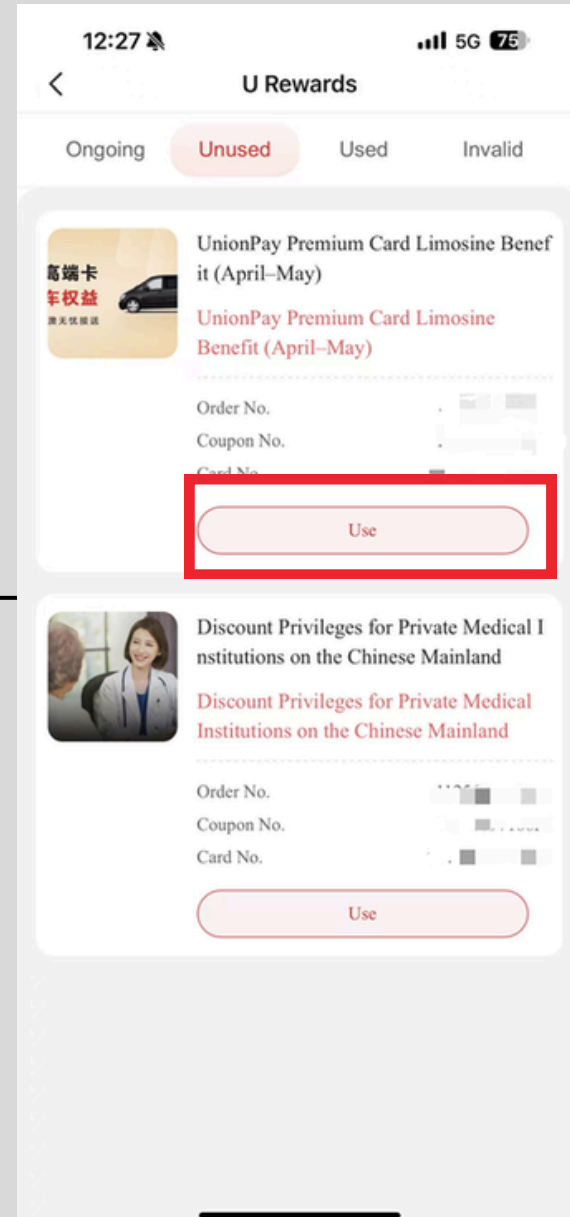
12:27 5G 75

U Rewards

Ongoing Unused Used Invalid

高端卡
车权益
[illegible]

UnionPay Premium Card Limosine Benefit (April–May)

UnionPay Premium Card Limosine Benefit (April–May)

Order No. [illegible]
Coupon No. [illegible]
Card No. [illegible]

Use

Discount Privileges for Private Medical Institutions on the Chinese Mainland

Discount Privileges for Private Medical Institutions on the Chinese Mainland

Order No. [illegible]
Coupon No. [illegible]
Card No. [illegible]

Use